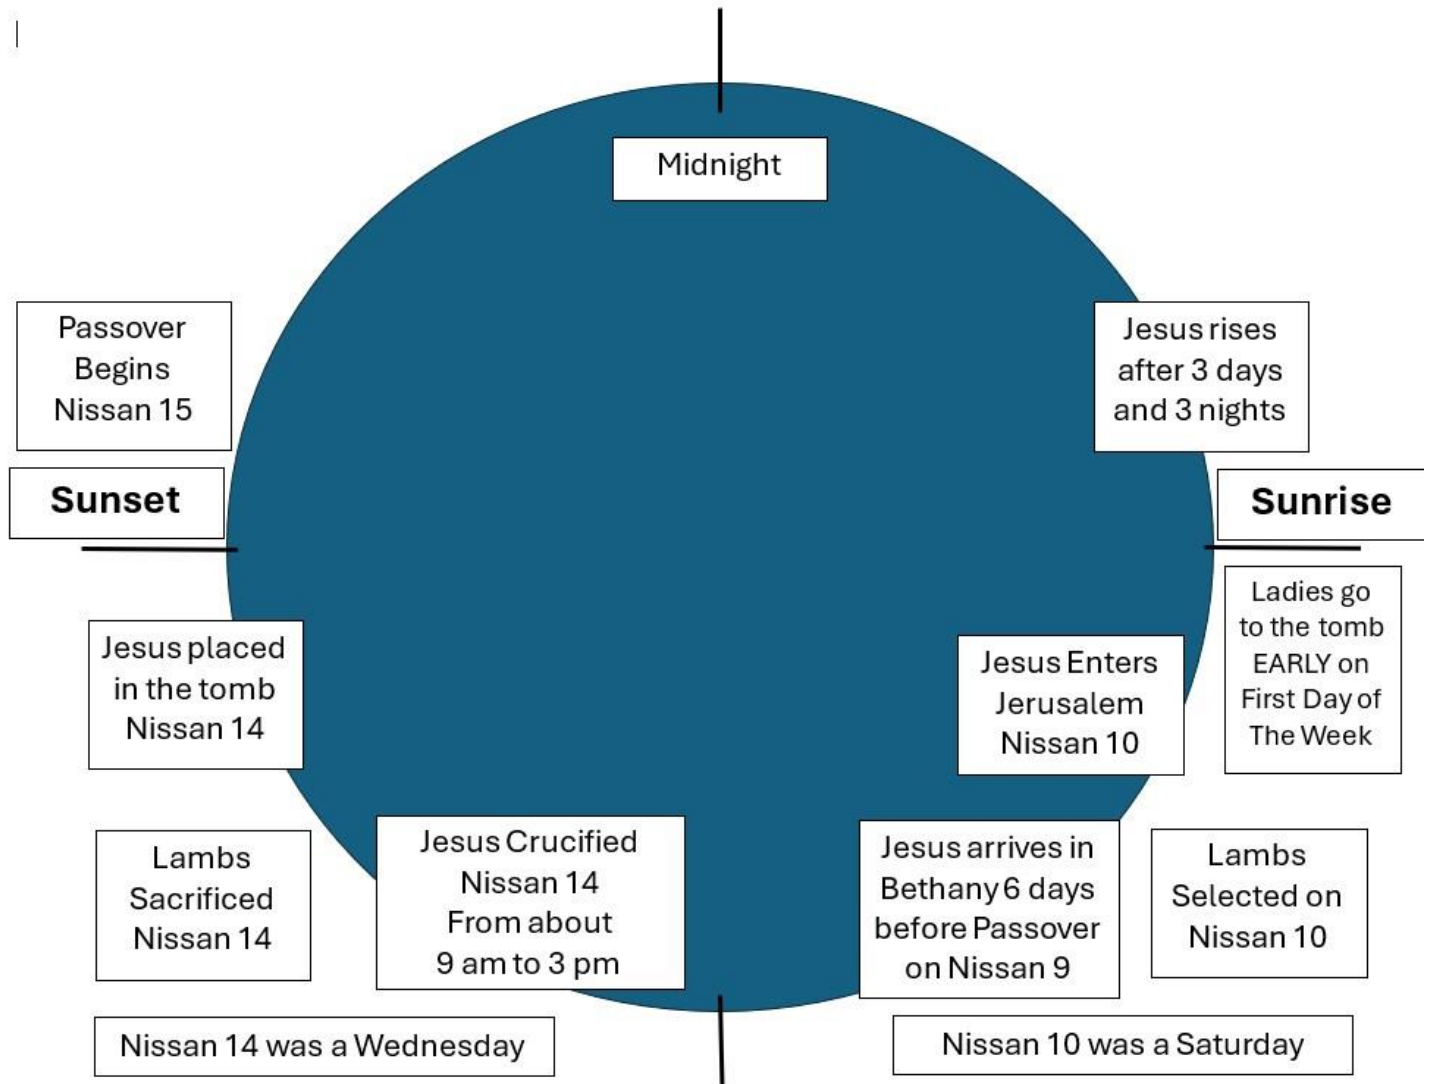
Midnight

Passover Begins Nissan 15

Jesus rises after 3 days and 3 nights

Sunset

Sunrise

Ladies go to the tomb EARLY on First Day of The Week

Jesus placed in the tomb Nissan 14

Jesus Enters Jerusalem Nissan 10

Lambs Sacrificed Nissan 14

Jesus Crucified Nissan 14 From about 9 am to 3 pm

Jesus arrives in Bethany 6 days before Passover on Nissan 9

Lambs Selected on Nissan 10

Nissan 14 was a Wednesday

Nissan 10 was a Saturday